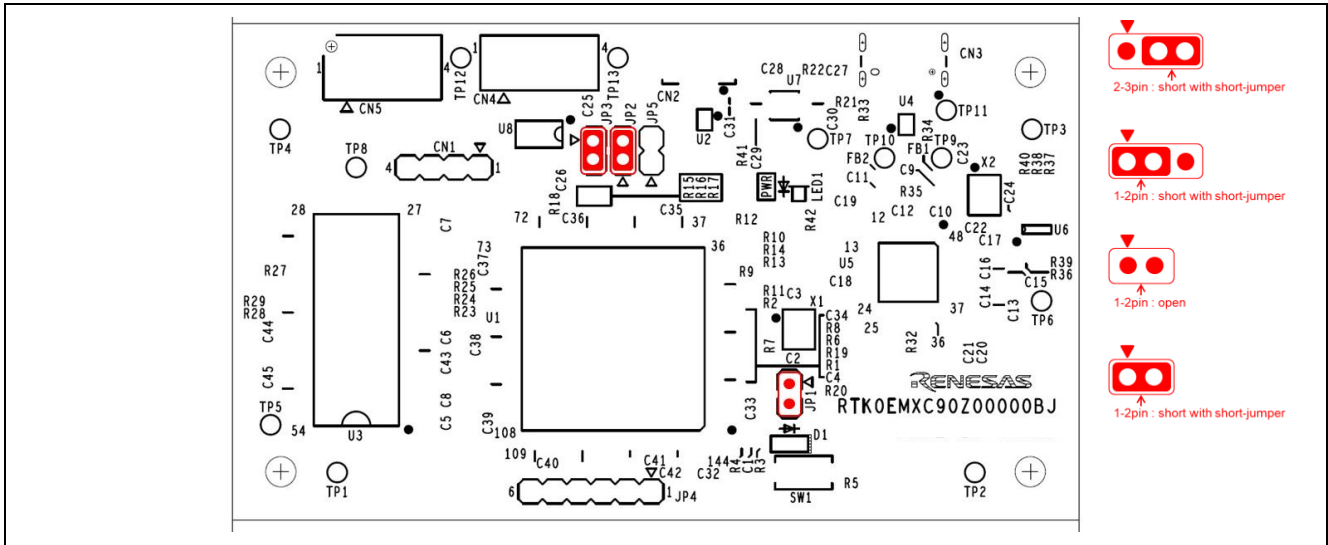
1 4 CN5 TP12 1 4 CN4 TP13 CN2 C28 U7 R22 C27 CN3 TP11 R21 R33 U4 TP4 TP8 CN1 4 1 U8 C25 JP3 JP2 JP5 U2 C31 C30 TP7 TP10 R34 TP9 TP3 FB2 FB1 C23 X2 R41 C29 C9 R40 R38 R37 C26 R18 C36 R15 R16 R17 PWR LED1 C11 R35 C24 C19 12 C12 C10 72 C35 37 R12 R42 48 C22 U6 28 27 C7 C17 R10 R14 R13 36 13 73 C37 U5 R39 R36 R27 R26 R25 R24 R23 R9 C16 C18 C15 R11 R2 C3 X1 C14 C13 TP6 R29 R28 U1 24 37 C34 R8 R6 R19 R1 C4 R20 25 C44 C38 R32 36 C43 C6 R7 C2 C21 C20 C45 JP1 RENESAS TP5 C5 C8 C33 RTK0EMXC90Z00000BJ 54 U3 C39 108 D1 109 C40 C41 C42 144 C32 R4 C1 R3 TP1 6 1 JP4 SW1 R5 TP2

2-3pin : short with short-jumper

1-2pin : short with short-jumper

1-2pin : open

1-2pin : short with short-jumper